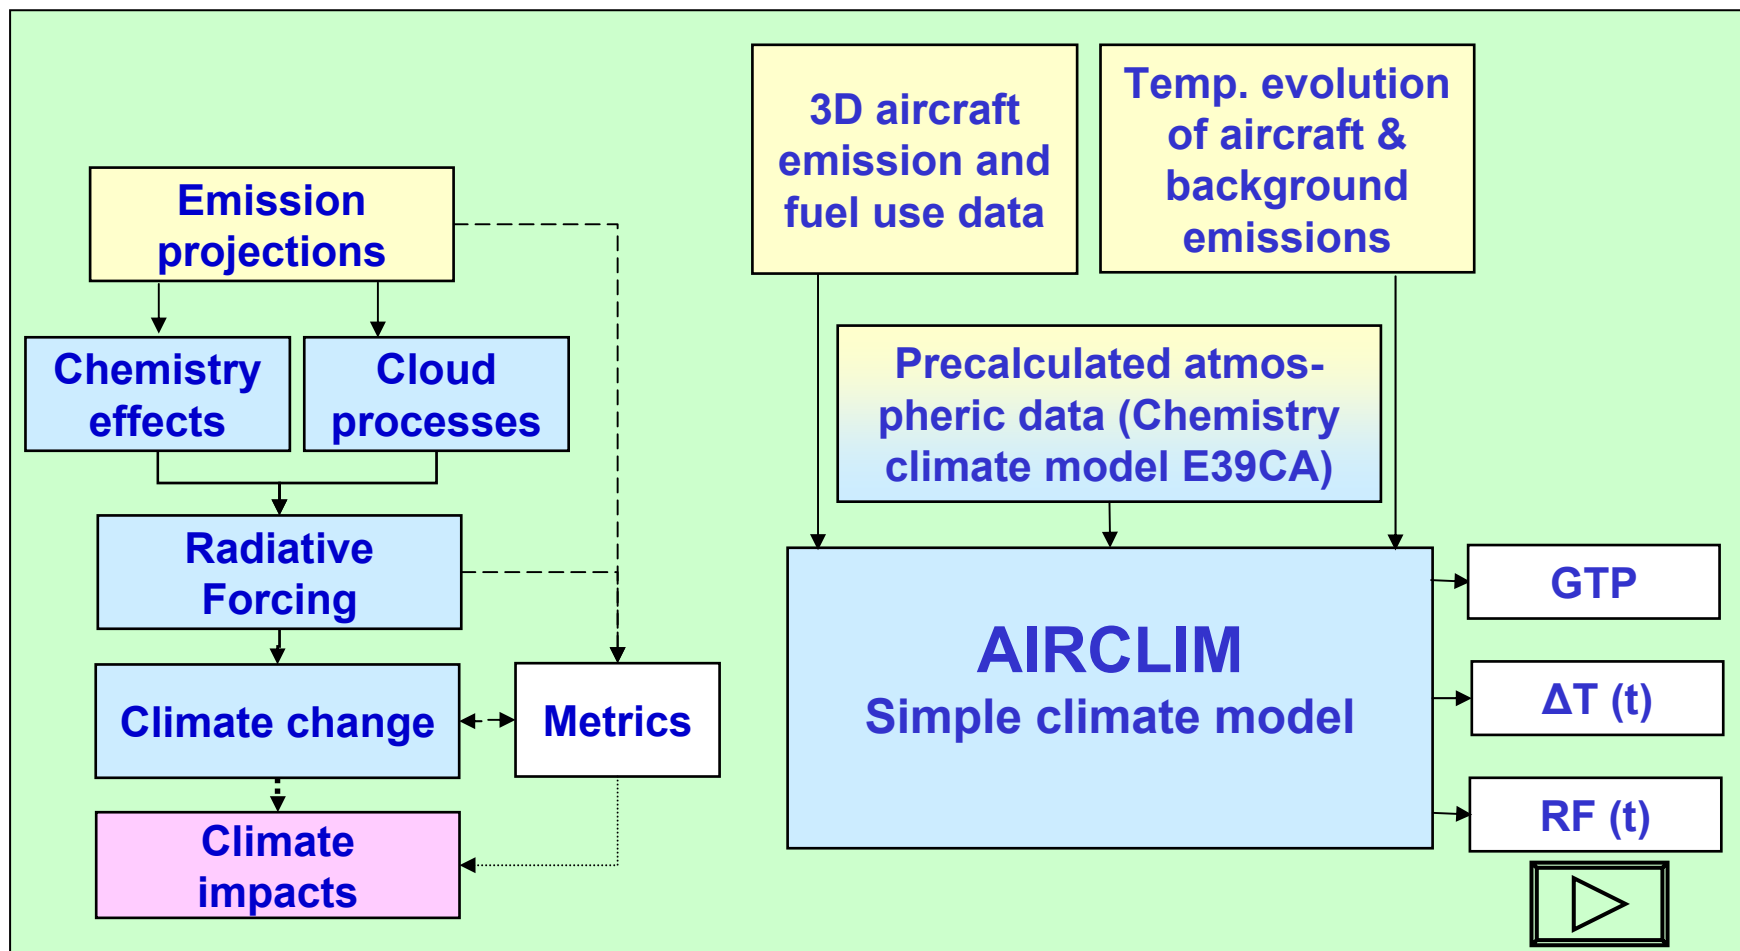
Emission projections

Chemistry effects

Cloud processes

Radiative Forcing

Climate change

Metrics

Climate impacts

3D aircraft emission and fuel use data

Temp. evolution of aircraft & background emissions

Precalculated atmospheric data (Chemistry climate model E39CA)

AIRCLIM
Simple climate model

GTP

ΔT (t)

RF (t)